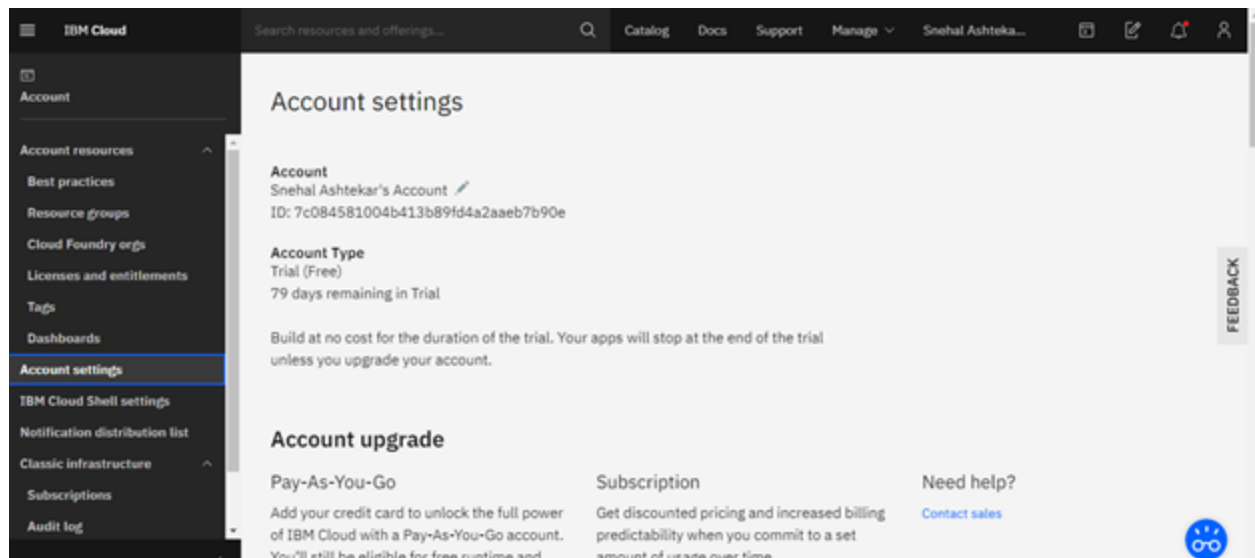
IBM Cloud

Search resources and offerings...

Catalog Docs Support Manage Snehal Ashteka...

Account

Account resources

Best practices

Resource groups

Cloud Foundry orgs

Licenses and entitlements

Tags

Dashboards

Account settings

IBM Cloud Shell settings

Notification distribution list

Classic infrastructure

Subscriptions

Audit log

Account settings

Account
Snehal Ashtekar's Account
ID: 7c084581004b413b89fd4a2aaeb7b90e

Account Type
Trial (Free)
79 days remaining in Trial

Build at no cost for the duration of the trial. Your apps will stop at the end of the trial unless you upgrade your account.

Account upgrade

Pay-As-You-Go

Add your credit card to unlock the full power of IBM Cloud with a Pay-As-You-Go account. You'll still be eligible for free runtime and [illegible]

Subscription

Get discounted pricing and increased billing predictability when you commit to a set amount of usage over time.

Need help?

Contact sales

FEEDBACK